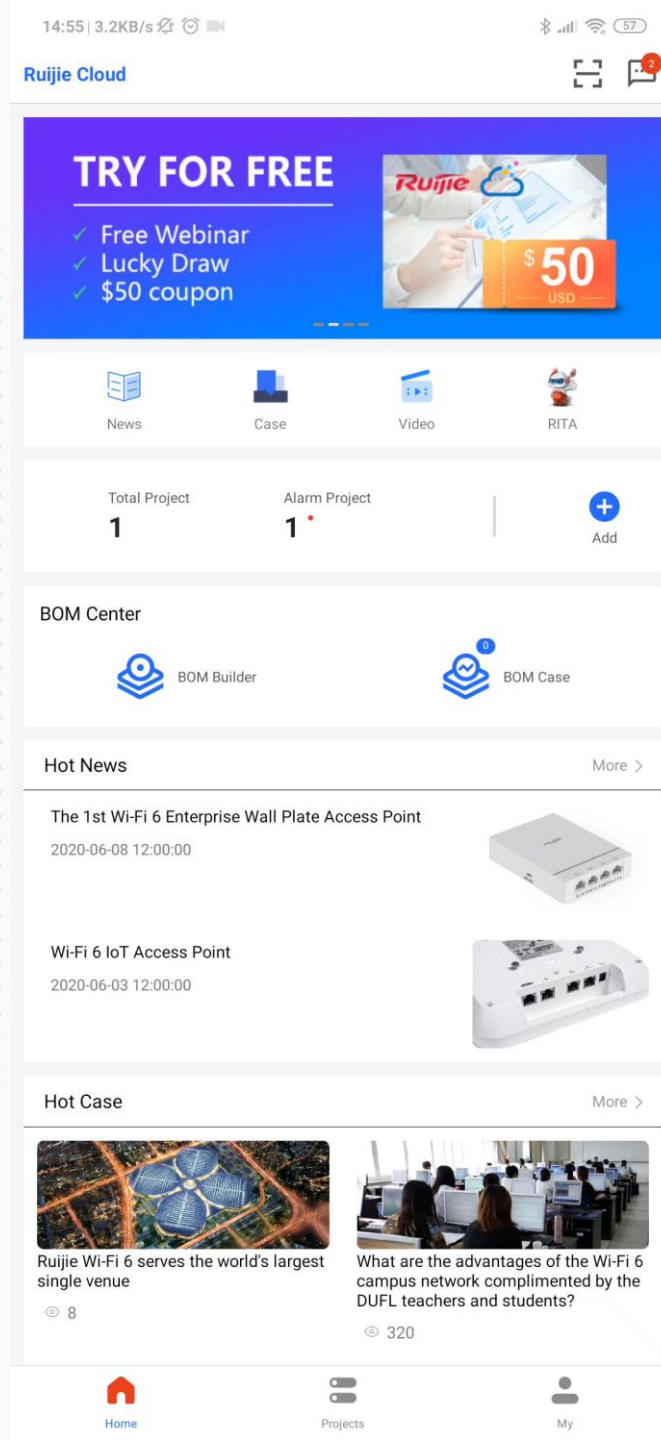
14:55 | 3.2KB/s

57

Ruijie Cloud

2

TRY FOR FREE

✓ Free Webinar
✓ Lucky Draw
✓ $50 coupon

Ruijie

$50
USD

News

Case

Video

RITA

Total Project
1

Alarm Project
1

Add

BOM Center

BOM Builder

0
BOM Case

Hot News

More >

The 1st Wi-Fi 6 Enterprise Wall Plate Access Point

2020-06-08 12:00:00

Wi-Fi 6 IoT Access Point

2020-06-03 12:00:00

Hot Case

More >

Ruijie Wi-Fi 6 serves the world's largest single venue

8

What are the advantages of the Wi-Fi 6 campus network complimented by the DUFL teachers and students?

320

Home

Projects

My